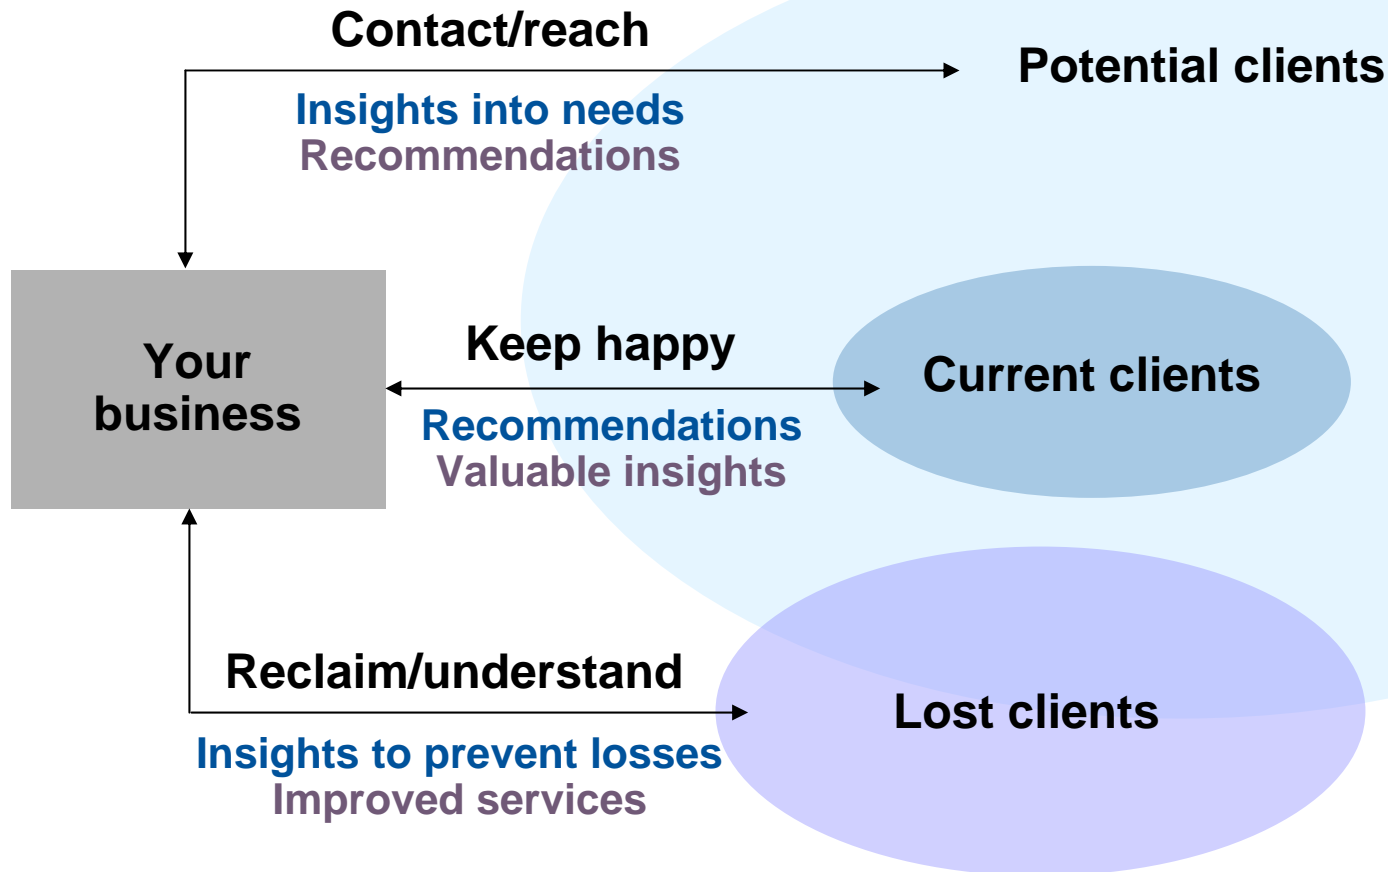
Contact/reach

Potential clients

Insights into needs
Recommendations

Your business

Keep happy

Current clients

Recommendations
Valuable insights

Reclaim/understand

Lost clients

Insights to prevent losses
Improved services